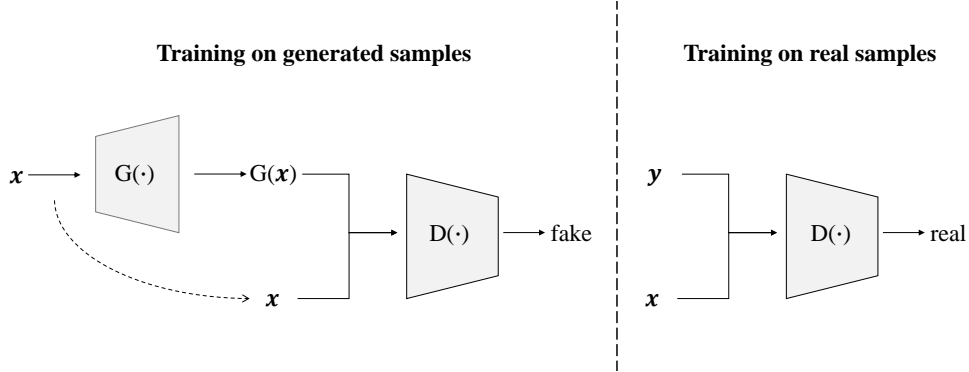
**Training on generated samples**

$\boldsymbol{x}$

$G(\cdot)$

$G(\boldsymbol{x})$

$D(\cdot)$

fake

$\boldsymbol{x}$

**Training on real samples**

$\boldsymbol{y}$

$D(\cdot)$

real

$\boldsymbol{x}$